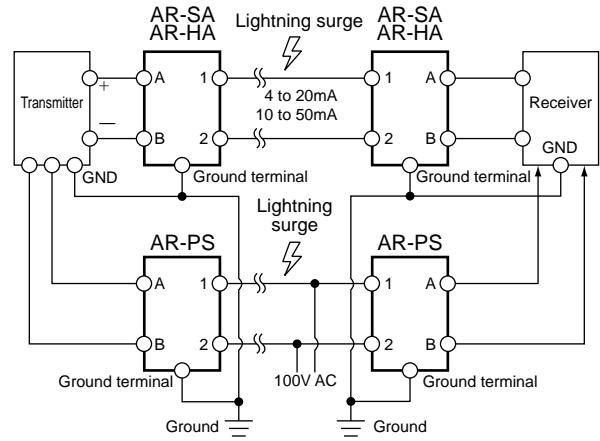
AR-SA
AR-HA

Lightning surge

AR-SA
AR-HA

Transmitter

+

—

A

B

1

2

4 to 20mA
10 to 50mA

1

2

A

B

Receiver

GND

GND

Ground terminal

Ground terminal

Lightning surge

AR-PS

AR-PS

A

B

1

2

1

2

A

B

Ground terminal

100V AC

Ground terminal

Ground

Ground